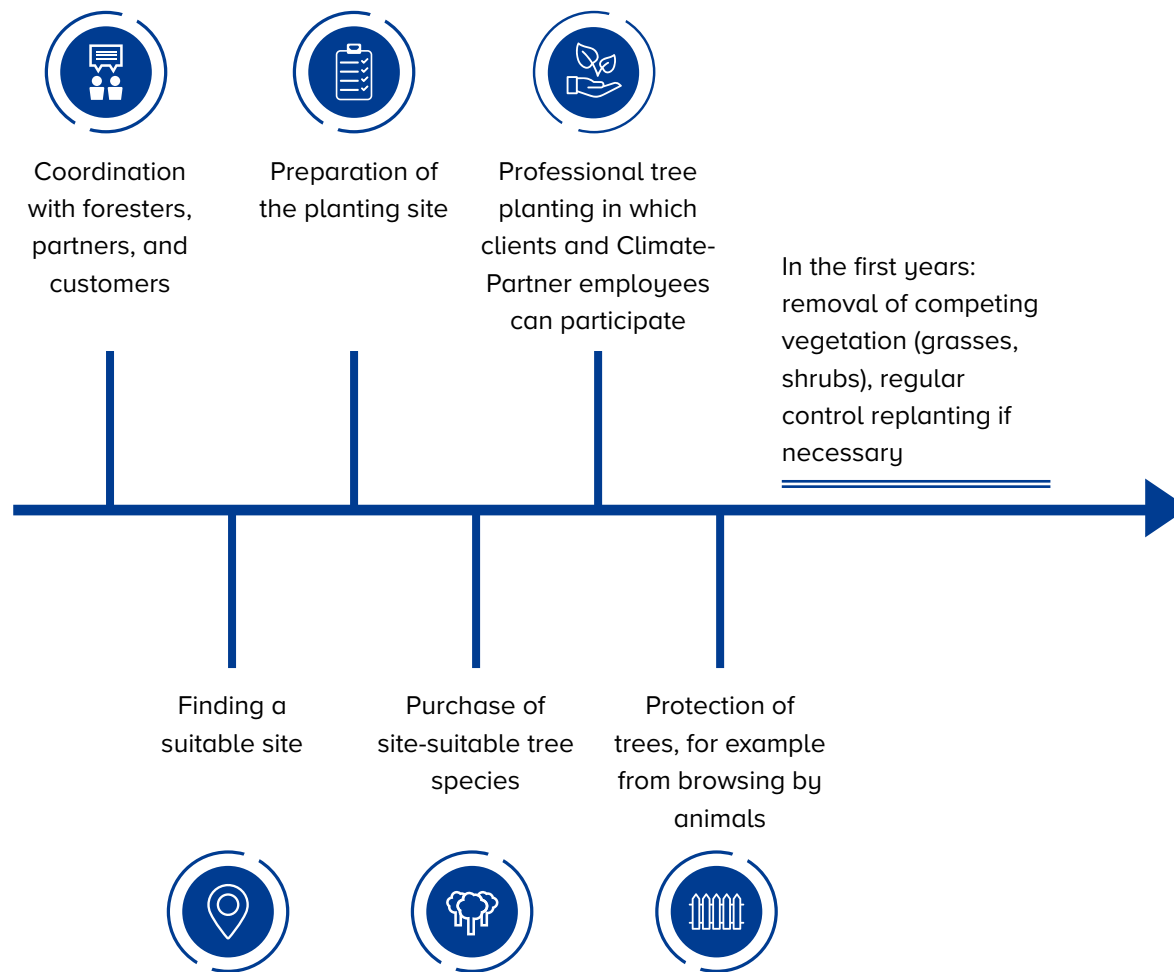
Coordination with foresters, partners, and customers

Preparation of the planting site

Professional tree planting in which clients and Climate-Partner employees can participate

In the first years: removal of competing vegetation (grasses, shrubs), regular control replanting if necessary

Finding a suitable site

Purchase of site-suitable tree species

Protection of trees, for example from browsing by animals